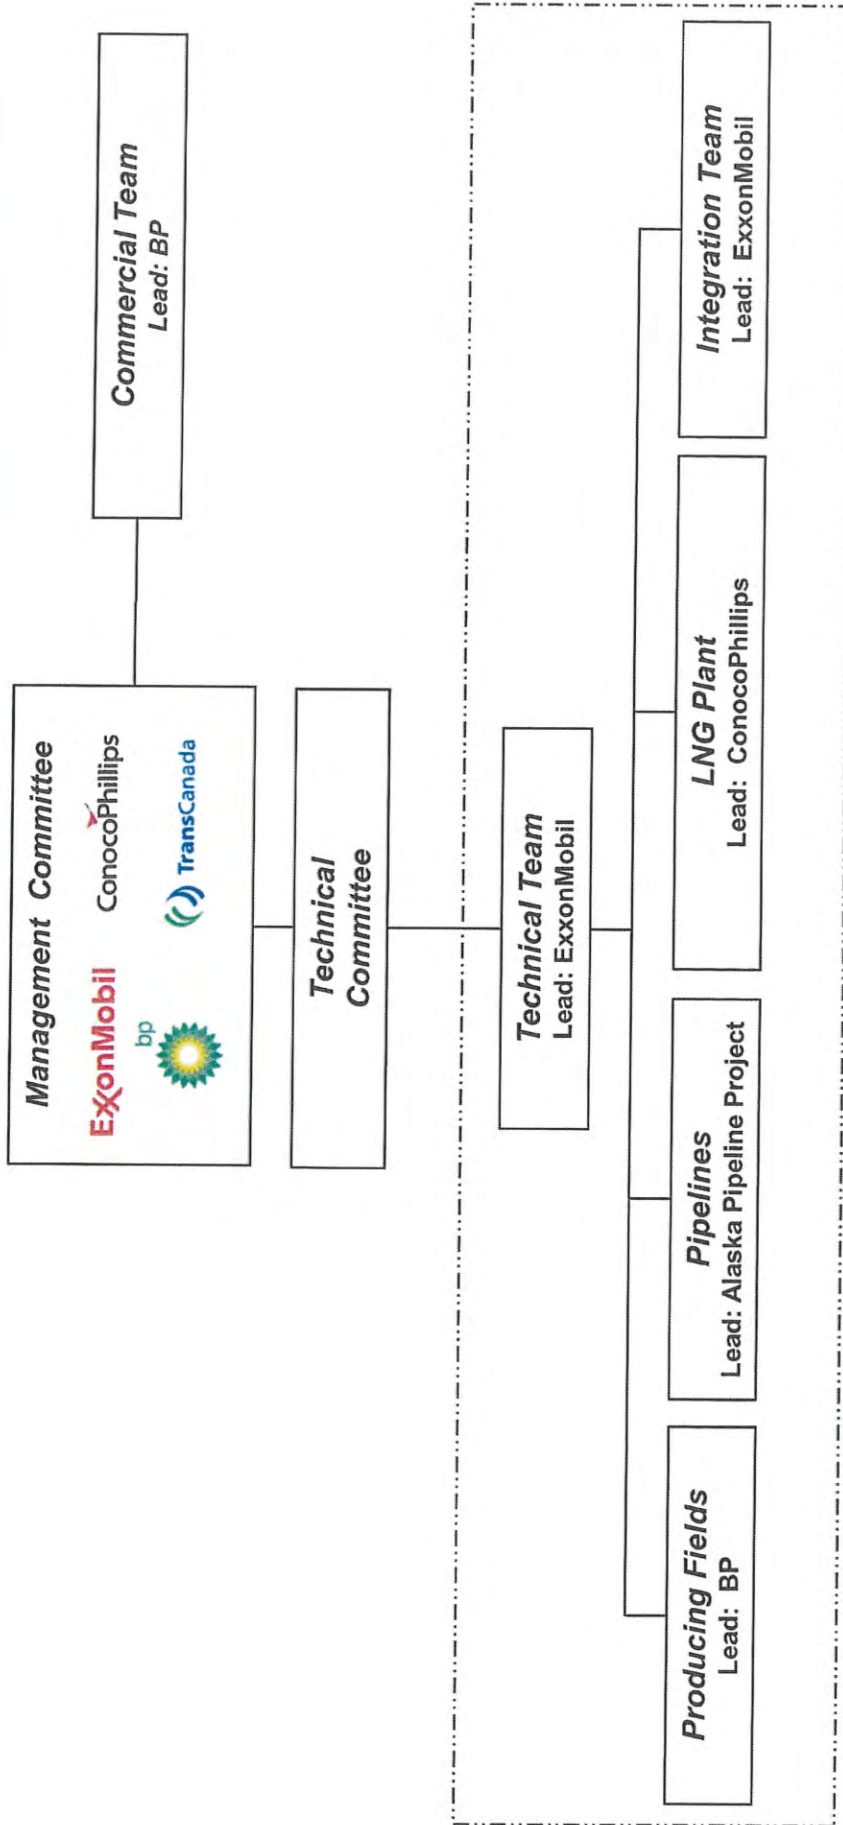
Management Committee

ExxonMobil

ConocoPhillips

bp

TransCanada

Commercial Team
Lead: BP

Technical Committee

Technical Team
Lead: ExxonMobil

Producing Fields
Lead: BP

Pipelines
Lead: Alaska Pipeline Project

LNG Plant
Lead: ConocoPhillips

Integration Team
Lead: ExxonMobil